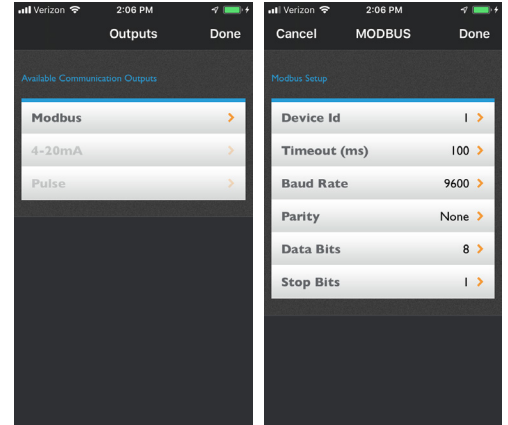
Verizon 2:06 PM

Outputs Done

Available Communication Outputs

Modbus

4-20mA

Pulse

Verizon 2:06 PM

Cancel MODBUS Done

Modbus Setup

Device Id 1

Timeout (ms) 100

Baud Rate 9600

Parity None

Data Bits 8

Stop Bits 1